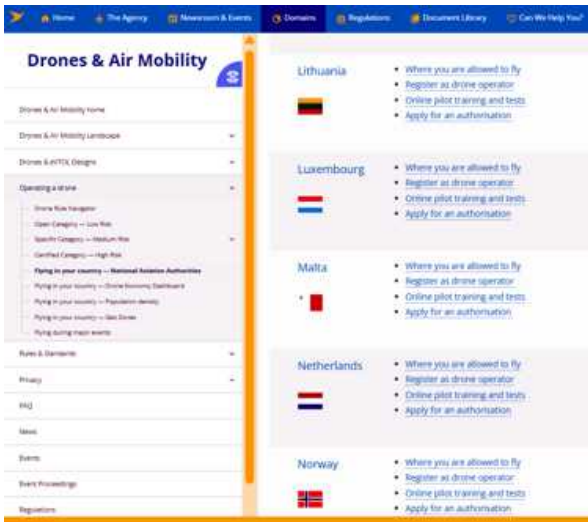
Home The Agency Newsroom & Events Domains Regulations Document Library Can We Help You?

Drones & Air Mobility

Drones & Air Mobility Home
Drones & Air Mobility Landscape
Drones & eVTOL Designs
Operating a drone
Drone Rule Navigator
Open Category — Low Risk
Specific Category — Medium Risk
Certified Category — High Risk
Flying in your country — National Aviation Authorities
Flying in your country — Drone Economy Dashboard
Flying in your country — Population density
Flying in your country — Geo Zones
Flying during major events
Rules & Standards
Privacy
FAQ
News
Events
Event Proceedings
Regulators

Lithuania
• Where you are allowed to fly
• Register as drone operator
• Online pilot training and tests
• Apply for an authorisation

Luxembourg
• Where you are allowed to fly
• Register as drone operator
• Online pilot training and tests
• Apply for an authorisation

Malta
• Where you are allowed to fly
• Register as drone operator
• Online pilot training and tests
• Apply for an authorisation

Netherlands
• Where you are allowed to fly
• Register as drone operator
• Online pilot training and tests
• Apply for an authorisation

Norway
• Where you are allowed to fly
• Register as drone operator
• Online pilot training and tests
• Apply for an authorisation